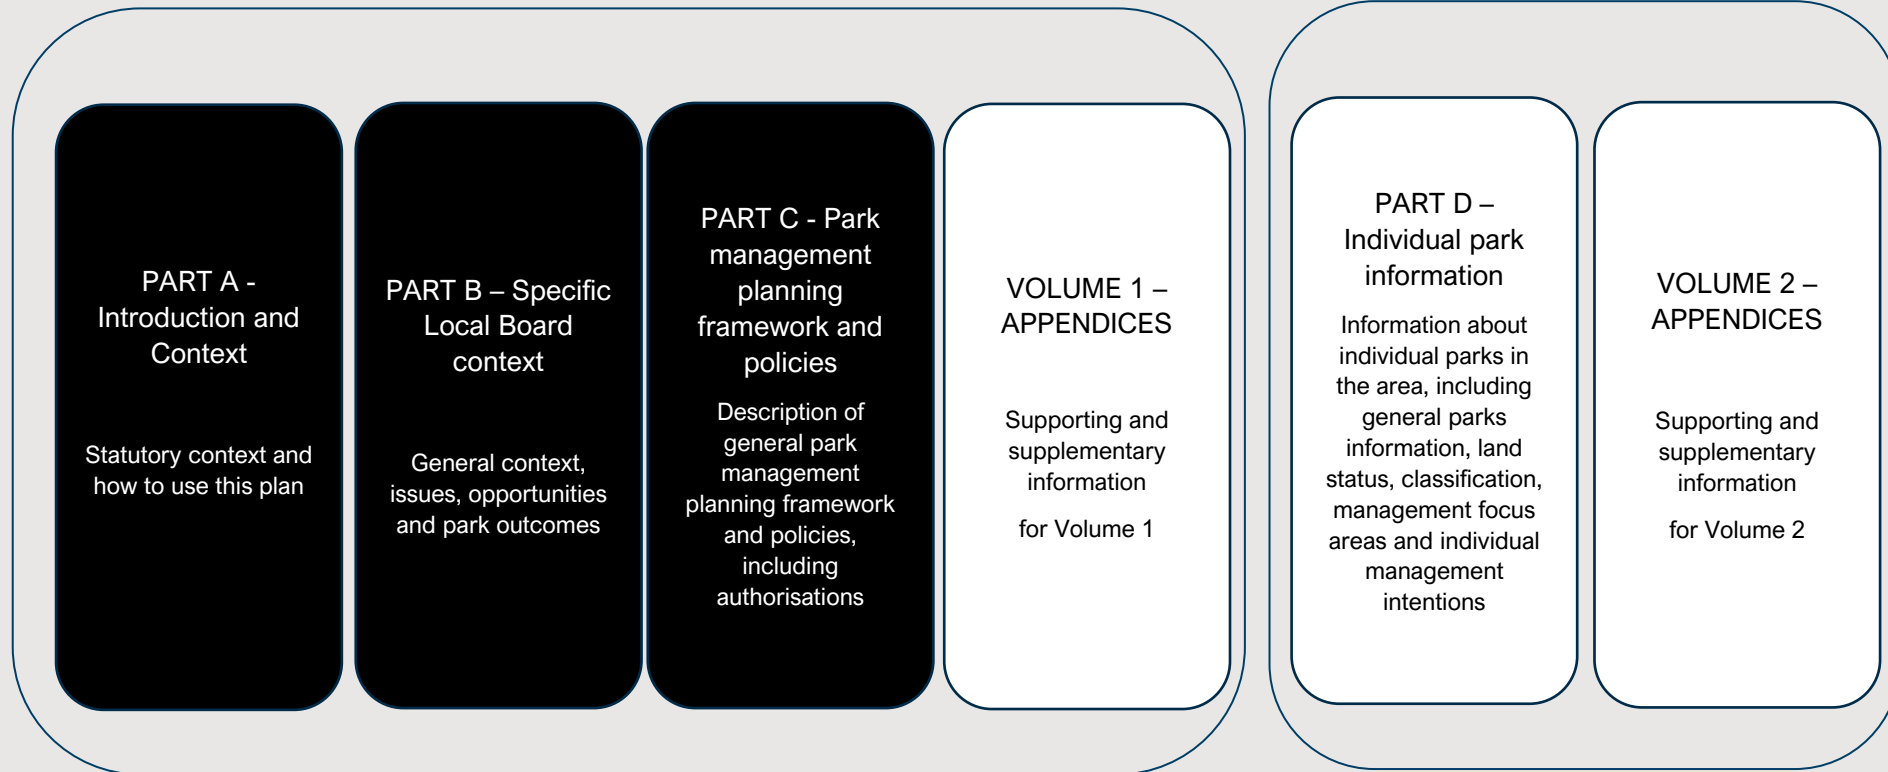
PART A - Introduction and Context

Statutory context and how to use this plan

PART B – Specific Local Board context

General context, issues, opportunities and park outcomes

PART C - Park management planning framework and policies

Description of general park management planning framework and policies, including authorisations

VOLUME 1 – APPENDICES

Supporting and supplementary information

for Volume 1

PART D – Individual park information

Information about individual parks in the area, including general parks information, land status, classification, management focus areas and individual management intentions

VOLUME 2 – APPENDICES

Supporting and supplementary information

for Volume 2